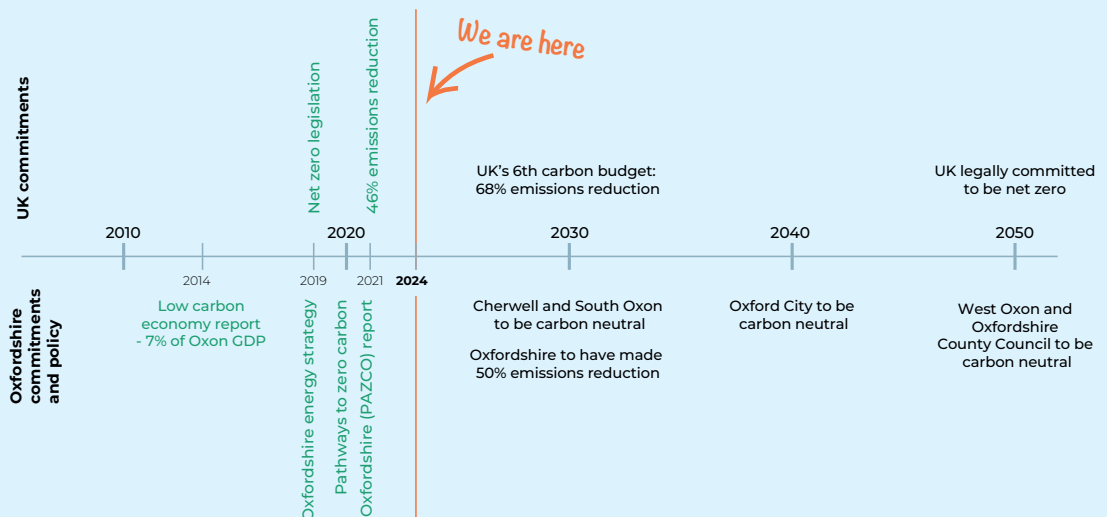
UK commitments

Net zero legislation

46% emissions reduction

We are here

UK's 6th carbon budget: 68% emissions reduction

UK legally committed to be net zero

2010

2020

2030

2040

2050

2014

2019

2021

2024

Oxfordshire commitments and policy

Low carbon economy report - 7% of Oxon GDP

Oxfordshire energy strategy

Pathways to zero carbon Oxfordshire (PAZCO) report

Cherwell and South Oxon to be carbon neutral

Oxfordshire to have made 50% emissions reduction

Oxford City to be carbon neutral

West Oxon and Oxfordshire County Council to be carbon neutral